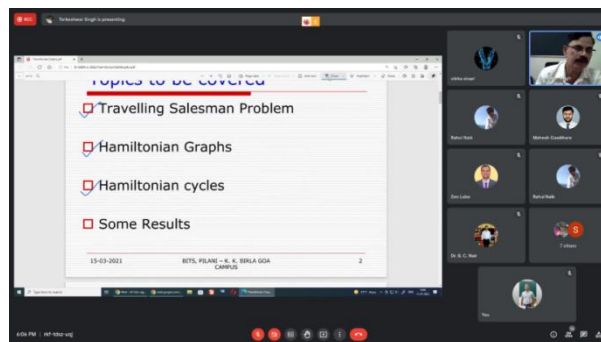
REC
Tarkeshwar Singh is presenting

Topics to be covered

Travelling Salesman Problem

Hamiltonian Graphs

Hamiltonian cycles

Some Results

15-03-2021
BITS, PILANI – K. K. BIRLA GOA CAMPUS
2

nikita singal
Rahul Naik
Mahesh Gaekwad
Zeo Lobo
Rahul Naik
Dr. S. C. Nair
7 others
You

6:04 PM | hif-tdsz-ucj